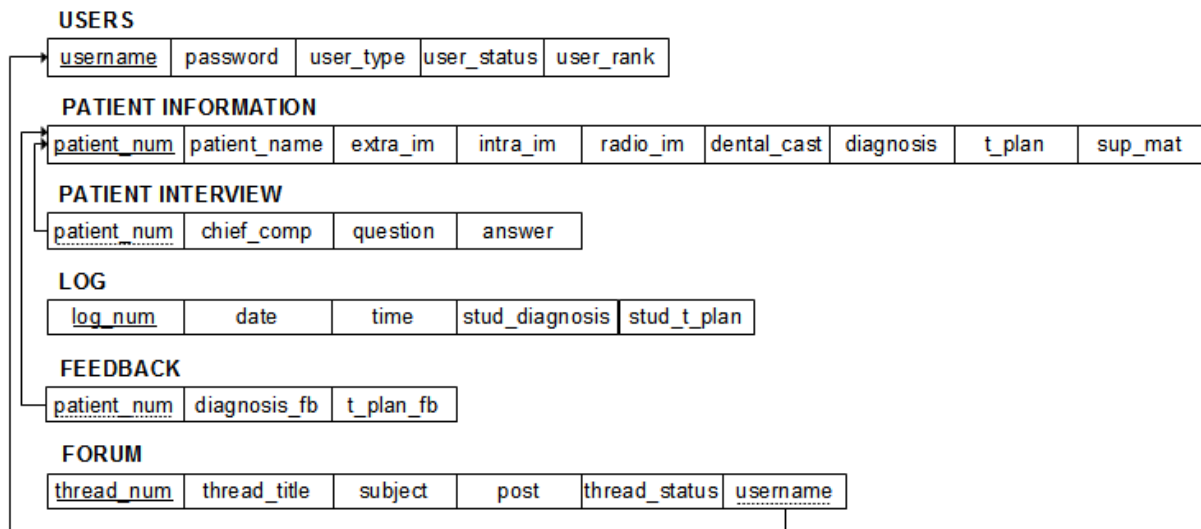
USERS

| username | password | user_type | user_status | user_rank |
|---|---|---|---|---|

PATIENT INFORMATION

| patient_num | patient_name | extra_im | intra_im | radio_im | dental_cast | diagnosis | t_plan | sup_mat |
|---|---|---|---|---|---|---|---|---|

PATIENT INTERVIEW

| patient_num | chief_comp | question | answer |
|---|---|---|---|

LOG

| log_num | date | time | stud_diagnosis | stud_t_plan |
|---|---|---|---|---|

FEEDBACK

| patient_num | diagnosis_fb | t_plan_fb |
|---|---|---|

FORUM

| thread_num | thread_title | subject | post | thread_status | username |
|---|---|---|---|---|---|